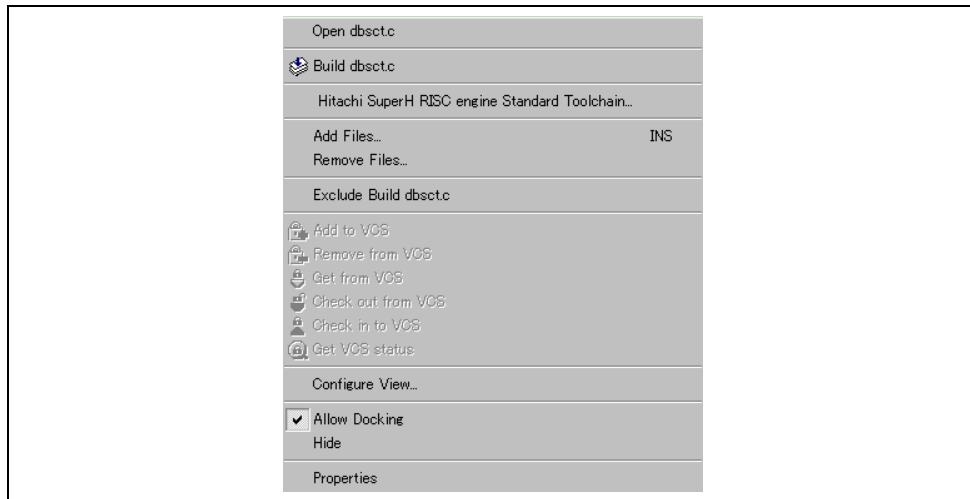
Open dbsct.c

Build dbsct.c

Hitachi SuperH RISC engine Standard Toolchain...

Add Files... INS
Remove Files...

Exclude Build dbsct.c

Add to VCS
Remove from VCS
Get from VCS
Check out from VCS
Check in to VCS
Get VCS status

Configure View...

Allow Docking
Hide

Properties